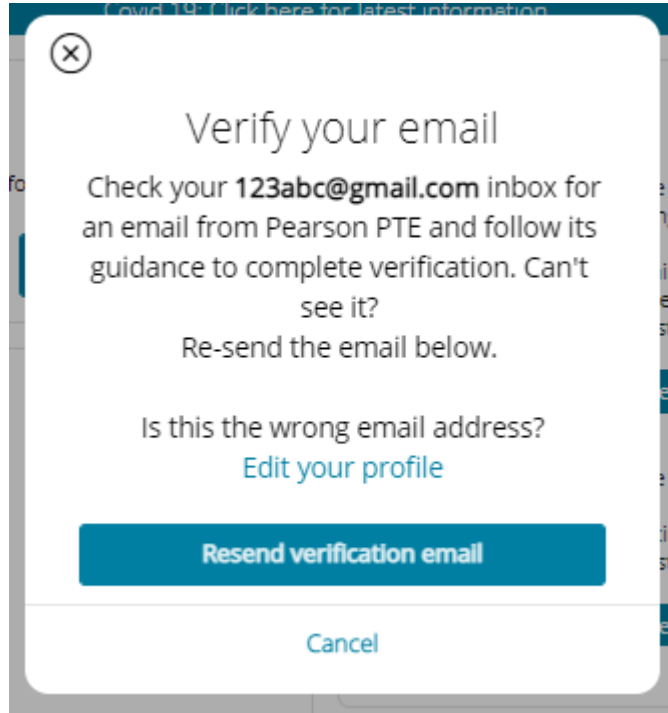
Covid 19: Click here for latest information

Verify your email

Check your **123abc@gmail.com** inbox for an email from Pearson PTE and follow its guidance to complete verification. Can't see it?
Re-send the email below.

Is this the wrong email address?
Edit your profile

Resend verification email

Cancel